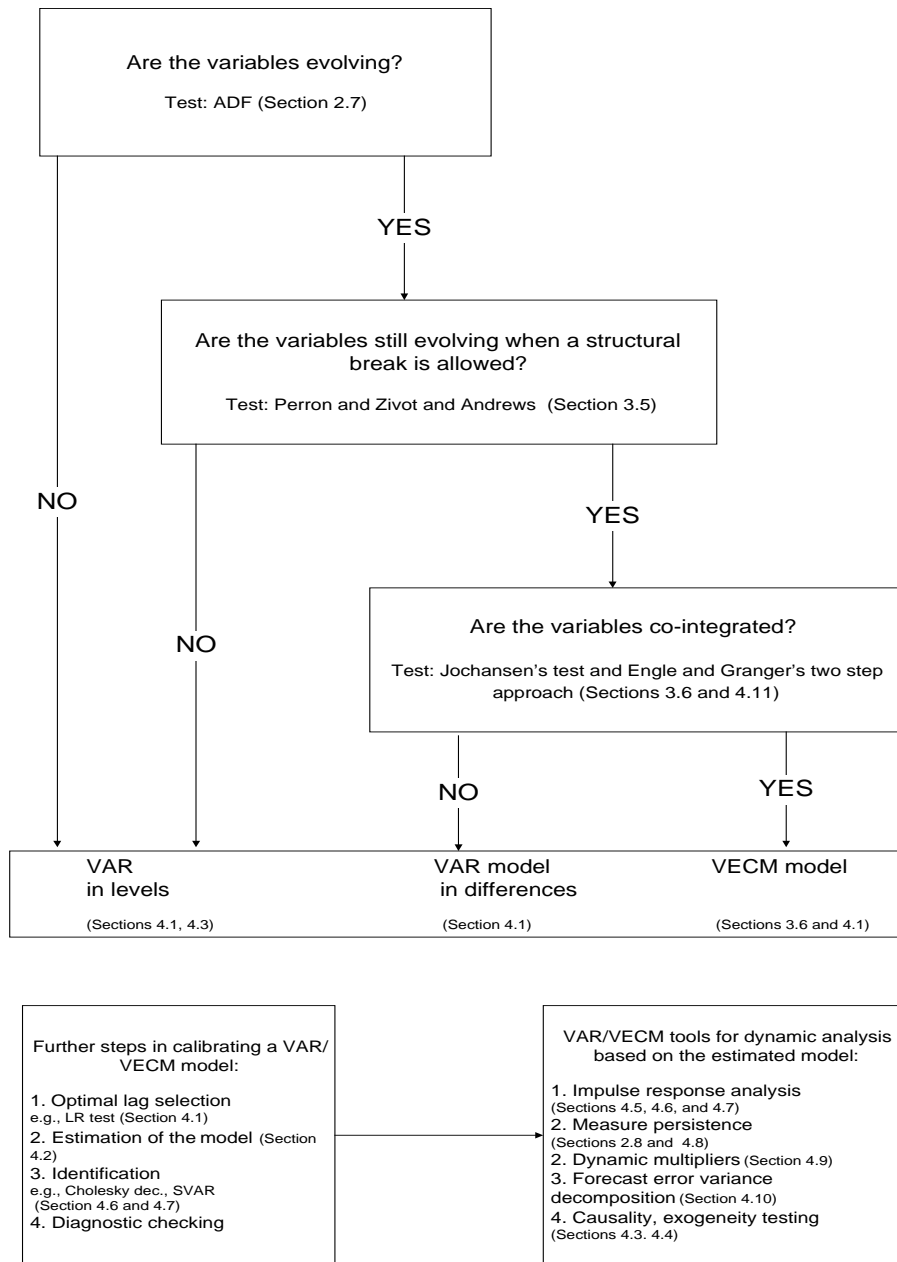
Are the variables evolving?

Test: ADF (Section 2.7)

YES

Are the variables still evolving when a structural break is allowed?

Test: Perron and Zivot and Andrews (Section 3.5)

NO

YES

NO

Are the variables co-integrated?

Test: Jochansen's test and Engle and Granger's two step approach (Sections 3.6 and 4.11)

NO

YES

VAR in levels

(Sections 4.1, 4.3)

VAR model in differences

(Section 4.1)

VECM model

(Sections 3.6 and 4.1)

Further steps in calibrating a VAR/ VECM model:

1. Optimal lag selection
e.g., LR test (Section 4.1)
2. Estimation of the model (Section 4.2)
3. Identification
e.g., Cholesky dec., SVAR (Section 4.6 and 4.7)
4. Diagnostic checking

VAR/VECM tools for dynamic analysis based on the estimated model:

1. Impulse response analysis
(Sections 4.5, 4.6, and 4.7)
2. Measure persistence
(Sections 2.8 and 4.8)
2. Dynamic multipliers (Section 4.9)
3. Forecast error variance decomposition (Section 4.10)
4. Causality, exogeneity testing
(Sections 4.3. 4.4)